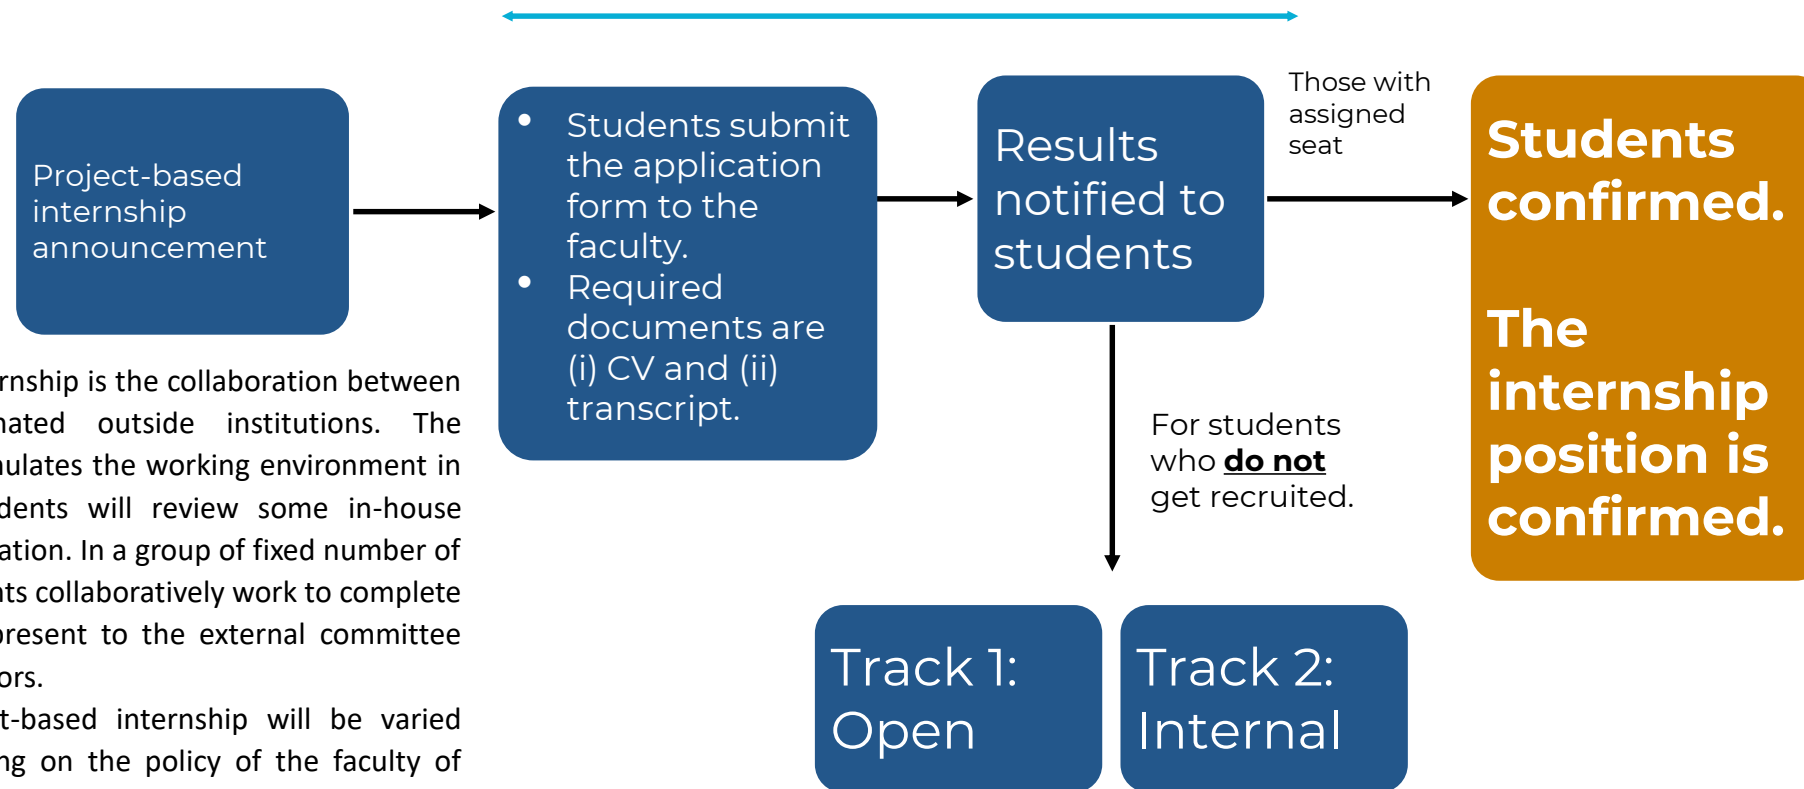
Project-based internship announcement

- Students submit the application form to the faculty.
- Required documents are (i) CV and (ii) transcript.

Results notified to students

Those with assigned seat

Students confirmed.

The internship position is confirmed.

For students who **do not** get recruited.

Track 1: Open

Track 2: Internal

rnship is the collaboration between nated outside institutions. The nulates the working environment in dents will review some in-house ation. In a group of fixed number of nts collaboratively work to complete present to the external committee ors.

t-based internship will be varied ng on the policy of the faculty of